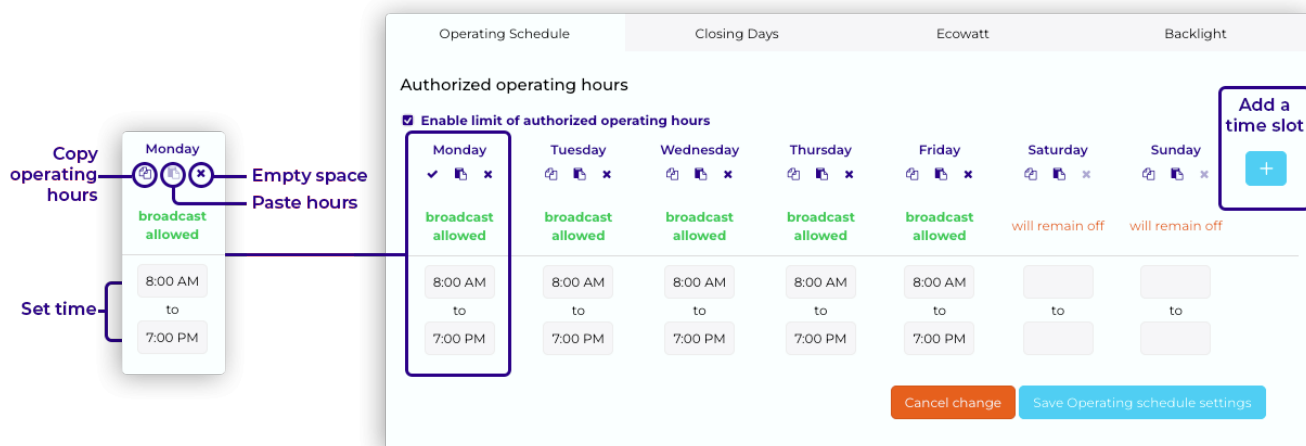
Monday

Copy operating hours

Empty space

Paste hours

broadcast allowed

8:00 AM
to
7:00 PM

Set time

Operating Schedule | Closing Days | Ecowatt | Backlight

Authorized operating hours

Enable limit of authorized operating hours

Add a time slot

+

| Monday | Tuesday | Wednesday | Thursday | Friday | Saturday | Sunday |
|---|---|---|---|---|---|---|
| broadcast allowed | broadcast allowed | broadcast allowed | broadcast allowed | broadcast allowed | will remain off | will remain off |
| 8:00 AM | 8:00 AM | 8:00 AM | 8:00 AM | 8:00 AM | | |
| to | to | to | to | to | to | to |
| 7:00 PM | 7:00 PM | 7:00 PM | 7:00 PM | 7:00 PM | | |

Cancel change

Save Operating schedule settings